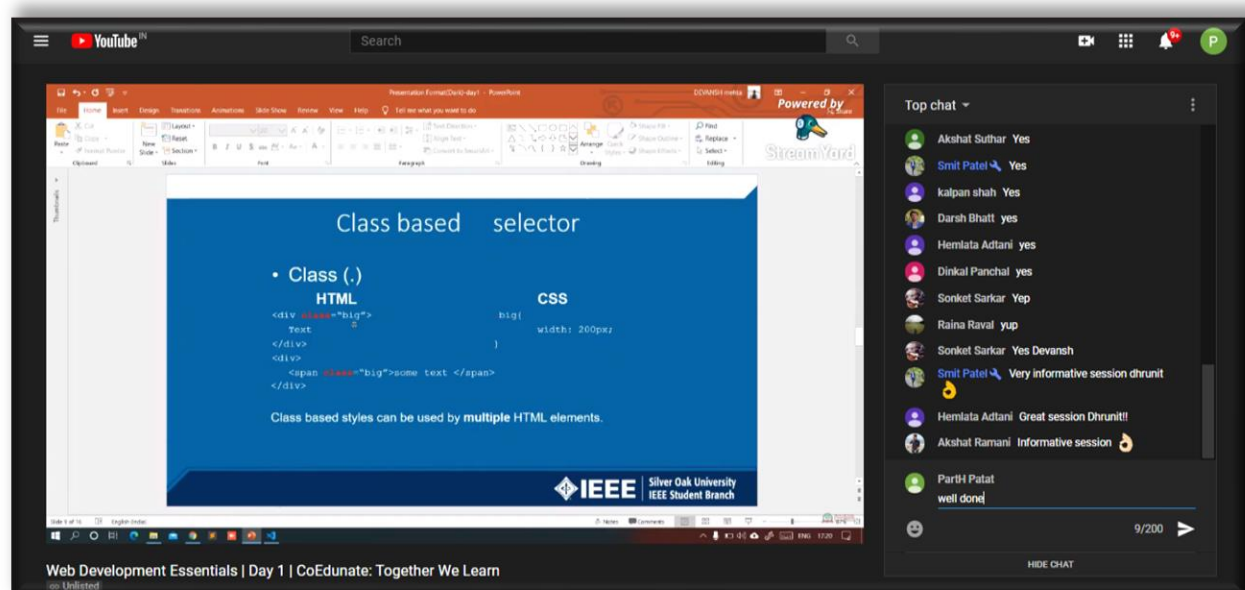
YouTube IN

Search

P

Presentation Format(Dark)-day1 - PowerPoint

DDANSH mehta

Powered by

StreamYard

File Home Insert Design Transitions Animations Slide Show Review View Help Tell me what you want to do

Paste Clipboard New Slide Slides Font Paragraph Drawing Editing Find Replace Select

Class based selector

• Class (.)

HTML

CSS

<div class="big">
Text
</div>
<div>
<span class="big">some text </span>
</div>

big{
width: 200px;
}

Class based styles can be used by multiple HTML elements.

IEEE Silver Oak University IEEE Student Branch

Slide 9 of 16 English (India) Notes Comments

ENG 17:20

Top chat

Akshat Suthar Yes

Smit Patel Yes

kalpan shah Yes

Darsh Bhatt yes

Hemlata Adtani yes

Dinkal Panchal yes

Sonket Sarkar Yep

Raina Raval yup

Sonket Sarkar Yes Devansh

Smit Patel Very informative session dhrunit

Hemlata Adtani Great session Dhrunit!!

Akshat Ramani Informative session

PartH Patat

well done

9/200

HIDE CHAT

Web Development Essentials | Day 1 | CoEdunate: Together We Learn

Unlisted